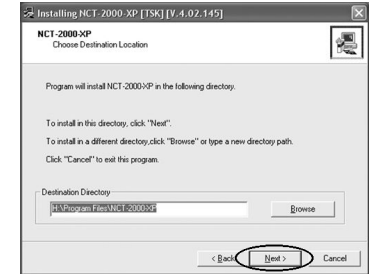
Installing NCT-2000-XP [TSK] [V.4.02.145]

NCT-2000-XP
Choose Destination Location

Program will install NCT-2000-XP in the following directory.

To install in this directory, click "Next".

To install in a different directory,click "Browse" or type a new directory path.

Click "Cancel" to exit this program.

Destination Directory

H:\Program Files\NCT-2000-XP

Browse

< Back

Next >

Cancel